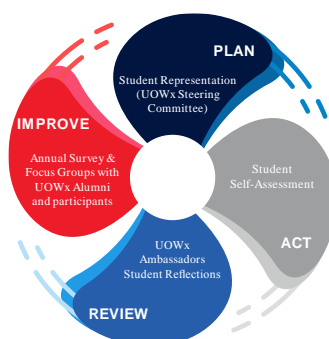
PLAN

Student Representation (UOWx Steering Committee)

IMPROVE

Annual Survey & Focus Groups with UOWx Alumni and participants

Student Self-Assessment

ACT

UOWx Ambassadors Student Reflections

REVIEW